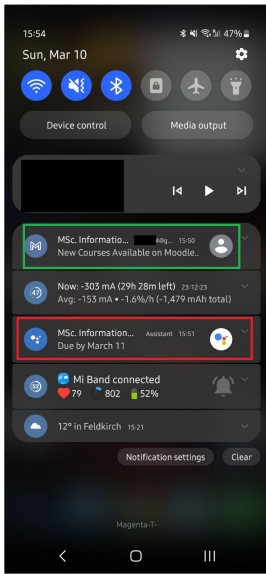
15:54 47%

Sun, Mar 10

Device control

Media output

MSc. Informatio... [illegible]@g... 15:50
New Courses Available on Moodle..

Now: -303 mA (29h 28m left) 23:12:23
Avg: -153 mA • -1.6%/h (-1,479 mAh total)

47

MSc. Information... Assistant 15:51
Due by March 11

52

Mi Band connected
79 802 52%

12° in Feldkirch 15:21

Notification settings

Clear

Magenta-T-